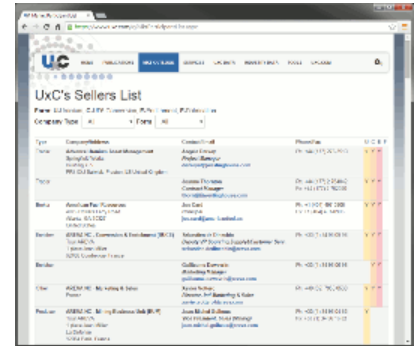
UxC's Sellers List

Form: C-U3O8, Conversion, E-Fuel, Uranium, EUP, Fabrication

Company Type: All
Form: All

| Type | Company/Address | Contact/Email | Phone/Fax | U | C | E | F |
|---|---|---|---|---|---|---|---|
| Trader | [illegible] | Angela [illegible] Project Manager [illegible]@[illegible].com | Ph: +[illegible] | Y | Y | Y | |
| Trader | | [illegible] Contract Manager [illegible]@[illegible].com | Ph: +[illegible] | Y | Y | | |
| Broker | American Fuel Resources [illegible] Atlanta, GA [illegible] | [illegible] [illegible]@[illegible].com | Ph: +1 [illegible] | Y | Y | | |
| Broker | AREVA NC - Conversion & Enrichment (BECS) Tour AREVA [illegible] | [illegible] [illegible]@areva.com | Ph: +33 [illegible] | | Y | Y | |
| Broker | | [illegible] Marketing Manager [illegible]@areva.com | Ph: +33 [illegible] | | | | |
| Other | AREVA NC - Mining & Sales France | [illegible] Director, Intl Marketing & Sales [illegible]@areva.com | Ph: +33 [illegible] | Y | | | |
| Producer | AREVA NC - Mining Business Unit (BU M) Tour AREVA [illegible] La Défense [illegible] France | Jean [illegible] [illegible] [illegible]@areva.com | Ph: +33 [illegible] | Y | Y | | |